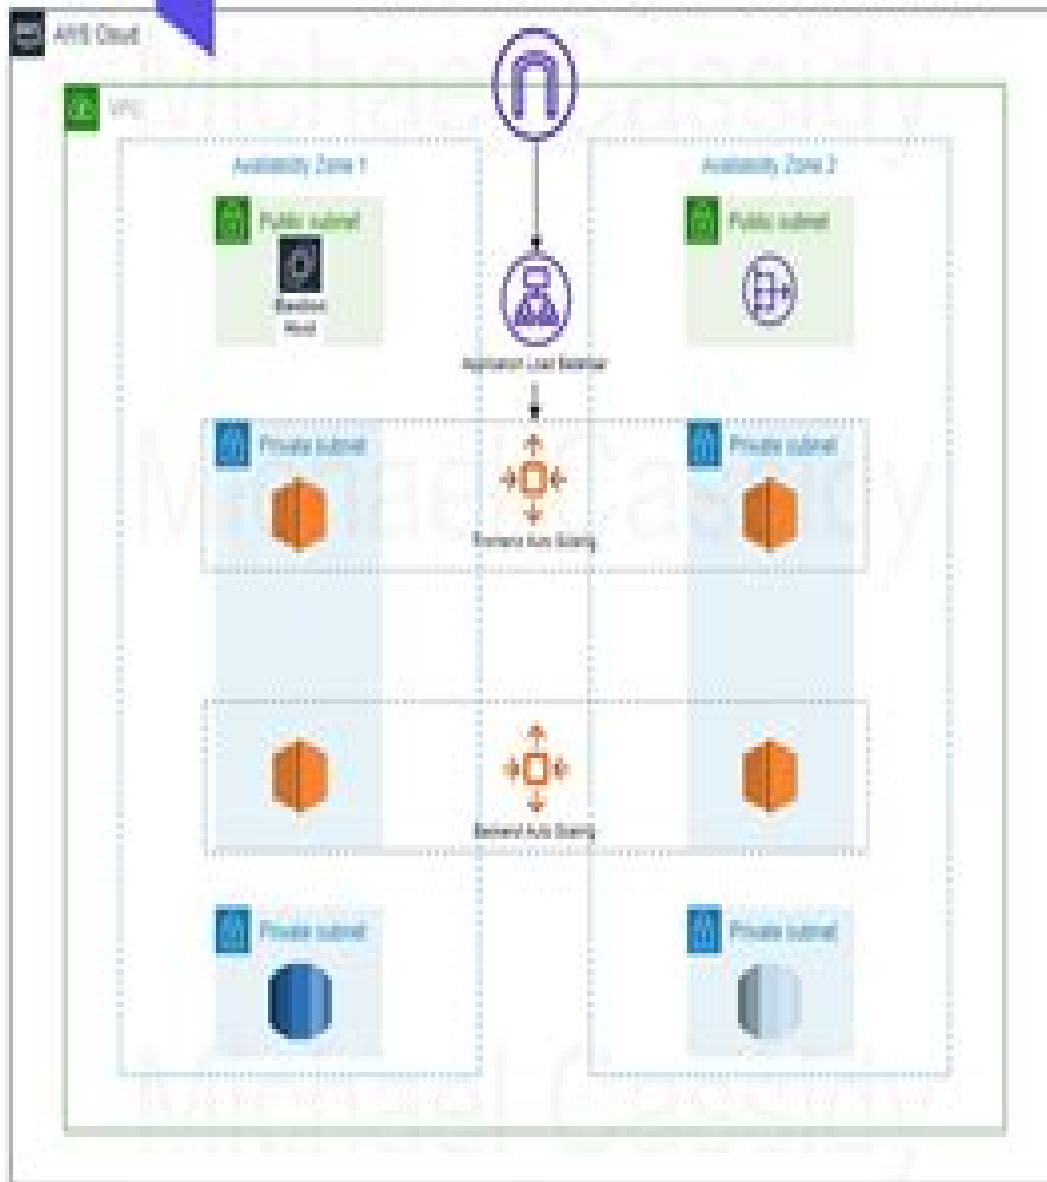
AWS Cloud

Michael Cassidy

VPC

Availability Zone 1

Availability Zone 2

Public subnet

Bastion Host

Public subnet

Application Load Balancer

Private subnet

Frontend Auto Scaling

Private subnet

Michael Cassidy

Backend Auto Scaling

Private subnet

Private subnet

Michael Cassidy